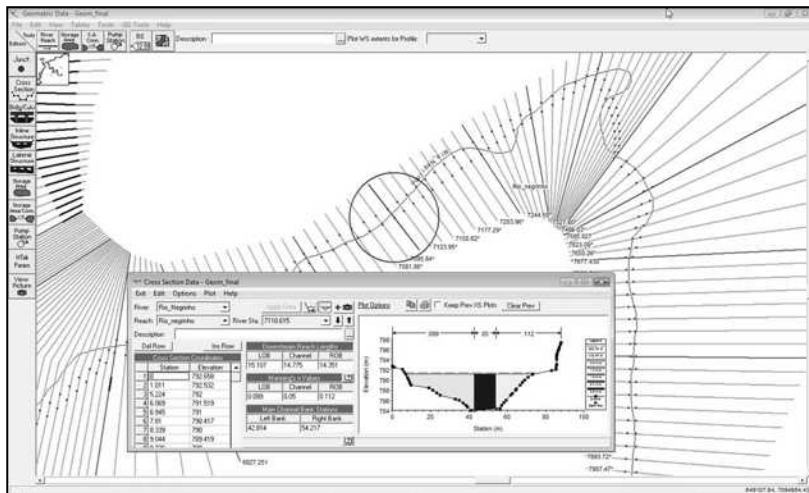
Geometric Data - Geom_final

File Edit View Tables Tools GIS Tools Help

Tools River Reach Storage Area S.A. Conn. Pump Station RS 7116 Description Plot WS extents for Profile

Junct.

Cross Section

Brdg/Culv

Inline Structure

Lateral Structure

Storage Area

Storage Area Conn

Pump Station

HTab Param.

View Picture

Rio_negrinho

7244.1

7283.96*

7177.29*

7152.62*

7123.95*

7095.84*

7081.86*

7427.52*

7406.03*

7685.92*

7623.09*

7650.3*

7677.45*

6927.251

7883.72*

7907.47*

Cross Section Data - Geom_final

Exit Edit Options Plot Help

River: Rio_negrinho

Reach: Rio_negrinho River Sta.: 7116.615

Description

Apply Data

Plot Options Keep Prev XS Plots Clear Prev

Del Row Ins Row

Cross Section Coordinates

| | Station | Elevation |
|---|---|---|
| 1 | 0 | 792.659 |
| 2 | 1.011 | 792.532 |
| 3 | 5.224 | 792 |
| 4 | 6.069 | 791.519 |
| 5 | 6.945 | 791 |
| 6 | 7.81 | 790.457 |
| 7 | 8.339 | 790 |
| 8 | 9.044 | 789.419 |

Downstream Reach Lengths

| LOB | Channel | ROB |
|---|---|---|
| 15.107 | 14.775 | 14.351 |

Manning's n Values

| LOB | Channel | ROB |
|---|---|---|
| 0.089 | 0.05 | 0.112 |

Main Channel Bank Stations

| Left Bank | Right Bank |
|---|---|
| 42.814 | 54.217 |

.089 .05 .112

Elevation (m)

794
792
790
788
786
784

0 20 40 60 80 100

Station (m)